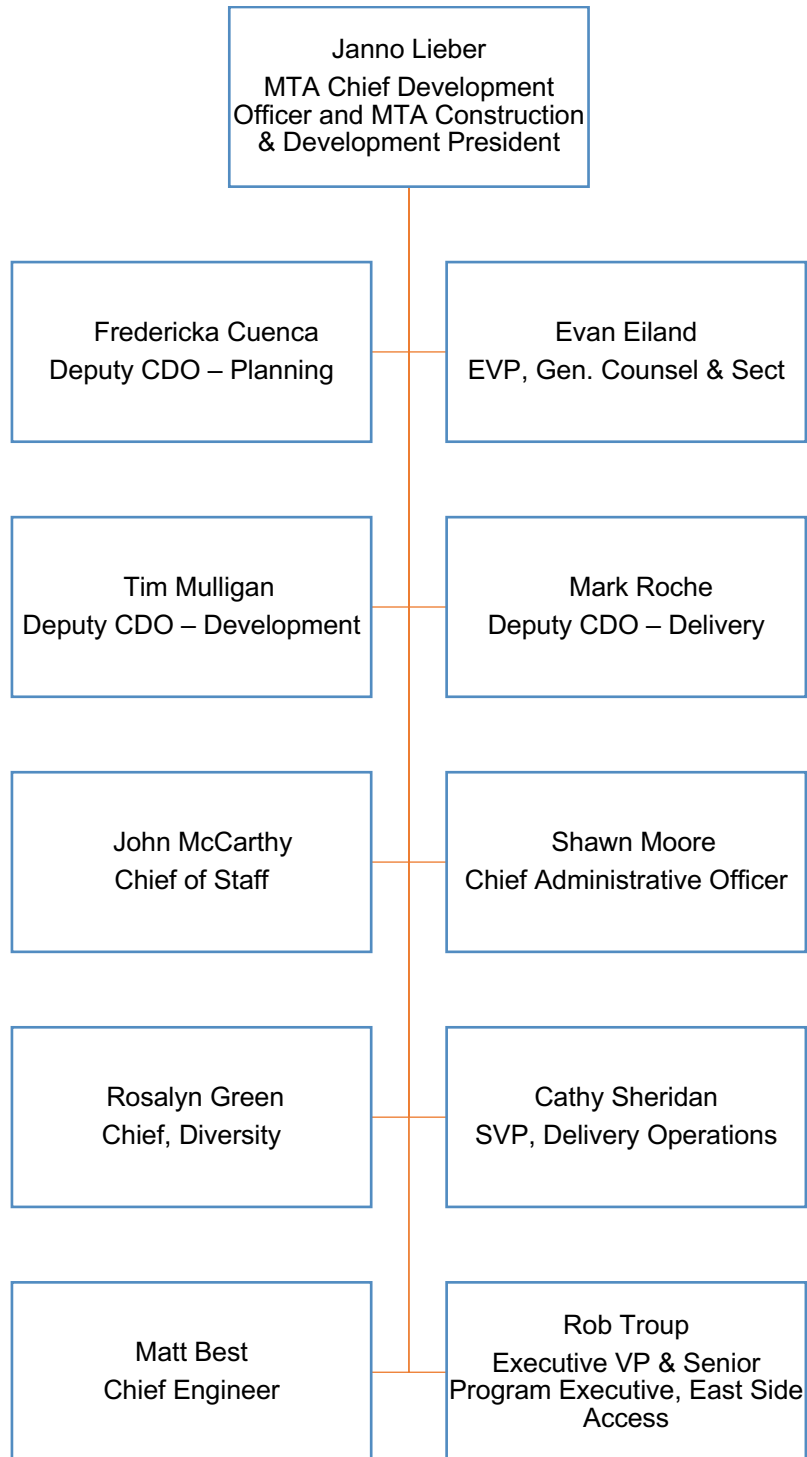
Janno Lieber
MTA Chief Development Officer and MTA Construction & Development President

Fredericka Cuenca
Deputy CDO – Planning

Evan Eiland
EVP, Gen. Counsel & Sect

Tim Mulligan
Deputy CDO – Development

Mark Roche
Deputy CDO – Delivery

John McCarthy
Chief of Staff

Shawn Moore
Chief Administrative Officer

Rosalyn Green
Chief, Diversity

Cathy Sheridan
SVP, Delivery Operations

Matt Best
Chief Engineer

Rob Troup
Executive VP & Senior Program Executive, East Side Access